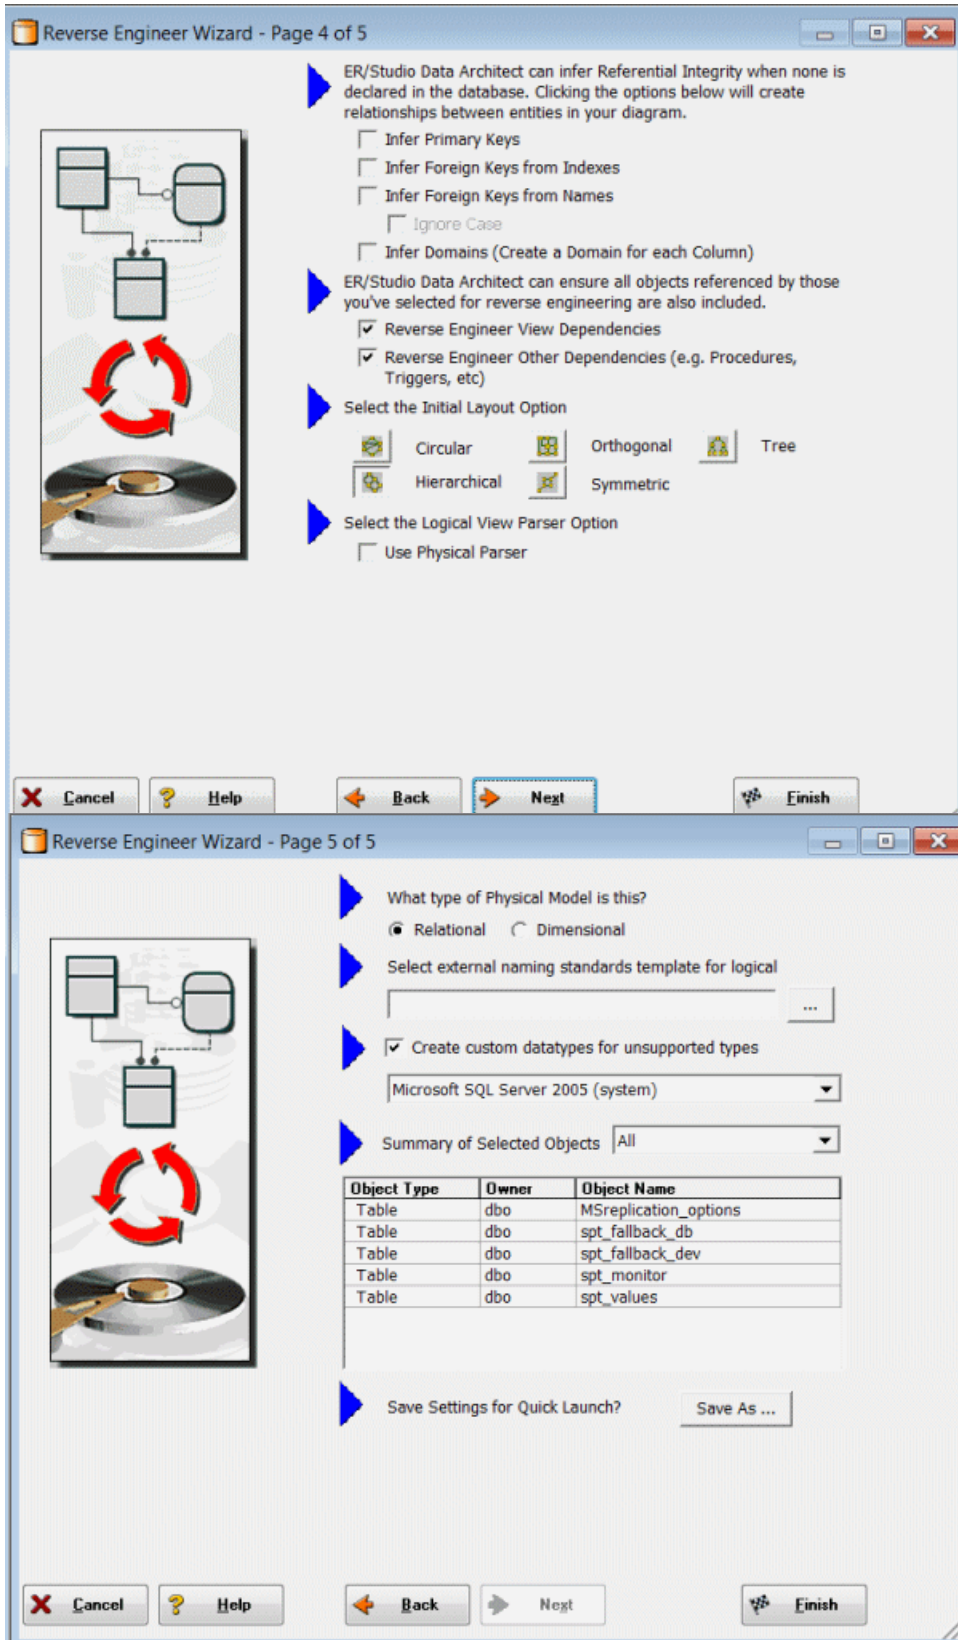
Reverse Engineer Wizard - Page 4 of 5

ER/Studio Data Architect can infer Referential Integrity when none is declared in the database. Clicking the options below will create relationships between entities in your diagram.

Infer Primary Keys

Infer Foreign Keys from Indexes

Infer Foreign Keys from Names

Ignore Case

Infer Domains (Create a Domain for each Column)

ER/Studio Data Architect can ensure all objects referenced by those you've selected for reverse engineering are also included.

Reverse Engineer View Dependencies

Reverse Engineer Other Dependencies (e.g. Procedures, Triggers, etc)

Select the Initial Layout Option

Circular

Orthogonal

Tree

Hierarchical

Symmetric

Select the Logical View Parser Option

Use Physical Parser

Cancel

Help

Back

Next

Finish

Reverse Engineer Wizard - Page 5 of 5

What type of Physical Model is this?

Relational

Dimensional

Select external naming standards template for logical

...

Create custom datatypes for unsupported types

Microsoft SQL Server 2005 (system)

Summary of Selected Objects

All

| Object Type | Owner | Object Name |
|---|---|---|
| Table | dbo | MSreplication_options |
| Table | dbo | spt_fallback_db |
| Table | dbo | spt_fallback_dev |
| Table | dbo | spt_monitor |
| Table | dbo | spt_values |

Save Settings for Quick Launch?

Save As ...

Cancel

Help

Back

Next

Finish